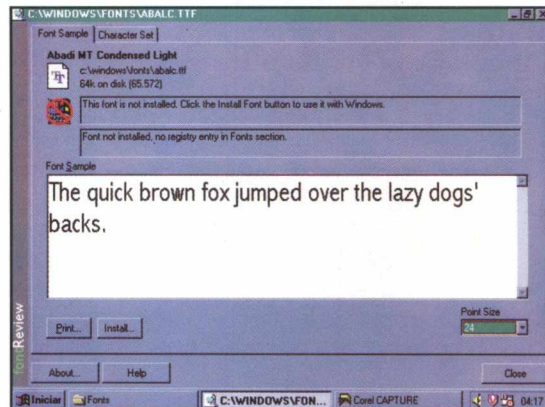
C:\WINDOWS\FONTS\ABALC.TTF

Font Sample | Character Set

Abadi MT Condensed Light
c:\windows\fonts\abalc.ttf
64k on disk (65,572)

This font is not installed. Click the Install Font button to use it with Windows.

Font not installed, no registry entry in Fonts section.

Font Sample

The quick brown fox jumped over the lazy dogs' backs.

Point Size
24

Print... Install...

fontReview

About... Help Close

Iniciar Fonts C:\WINDOWS\FON... Corel CAPTURE 04:17